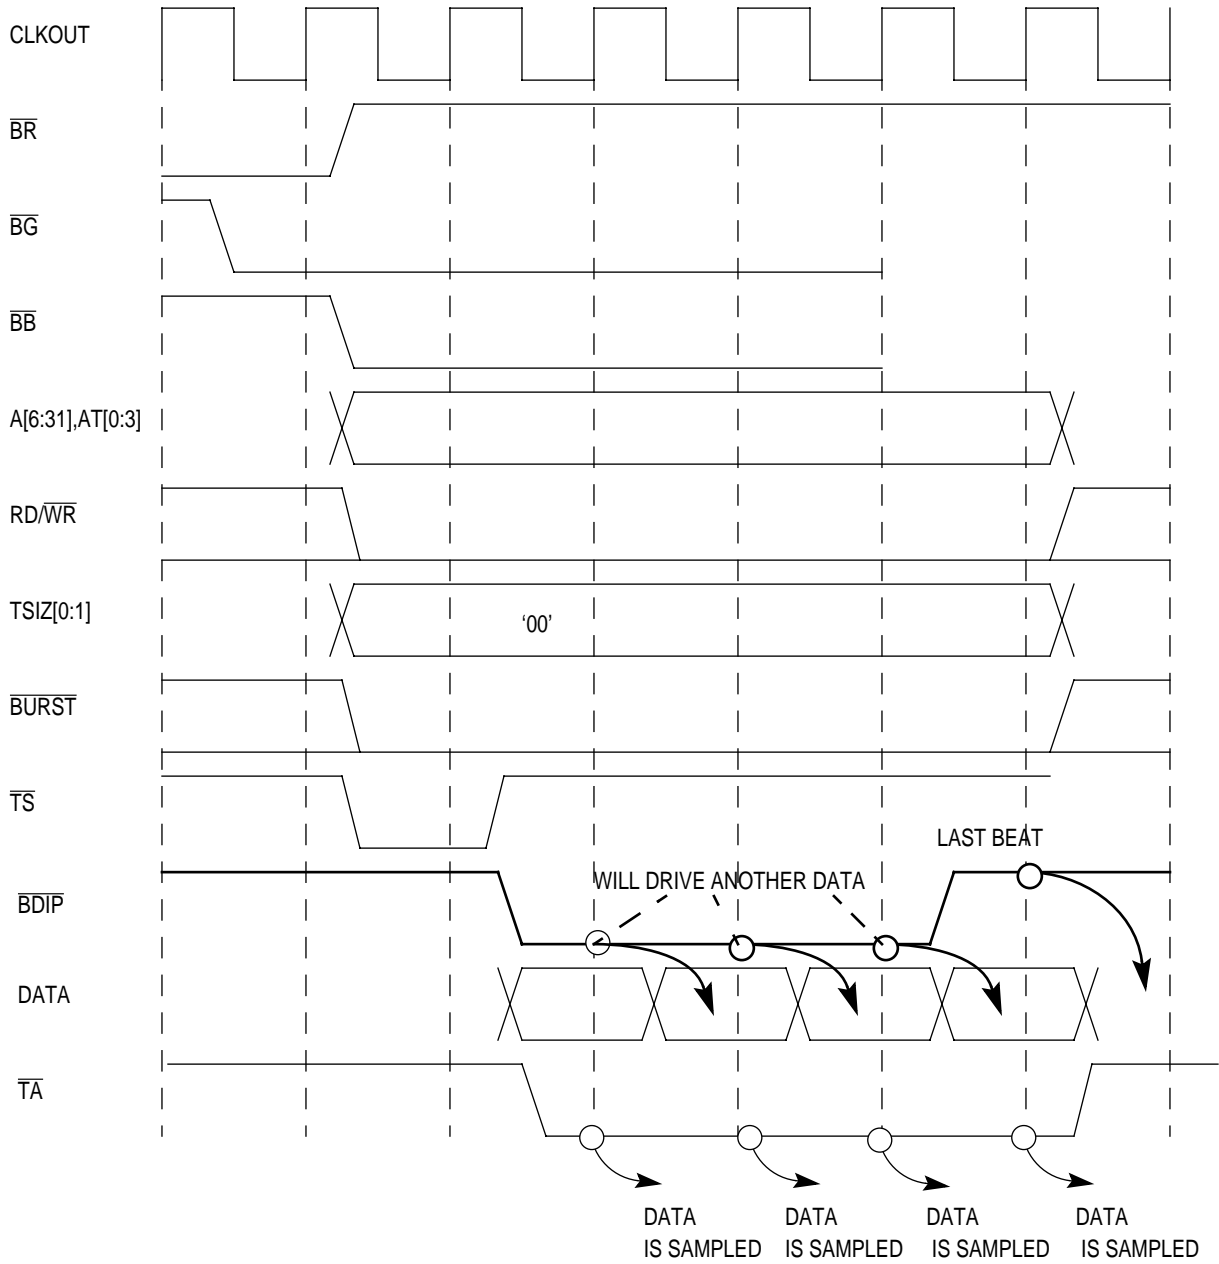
CLKOUT

$\overline{BR}$

$\overline{BG}$

$\overline{BB}$

A[6:31],AT[0:3]

RD/$\overline{WR}$

TSIZ[0:1]

'00'

$\overline{BURST}$

$\overline{TS}$

LAST BEAT

WILL DRIVE ANOTHER DATA

$\overline{BDIP}$

DATA

$\overline{TA}$

DATA IS SAMPLED

DATA IS SAMPLED

DATA IS SAMPLED

DATA IS SAMPLED